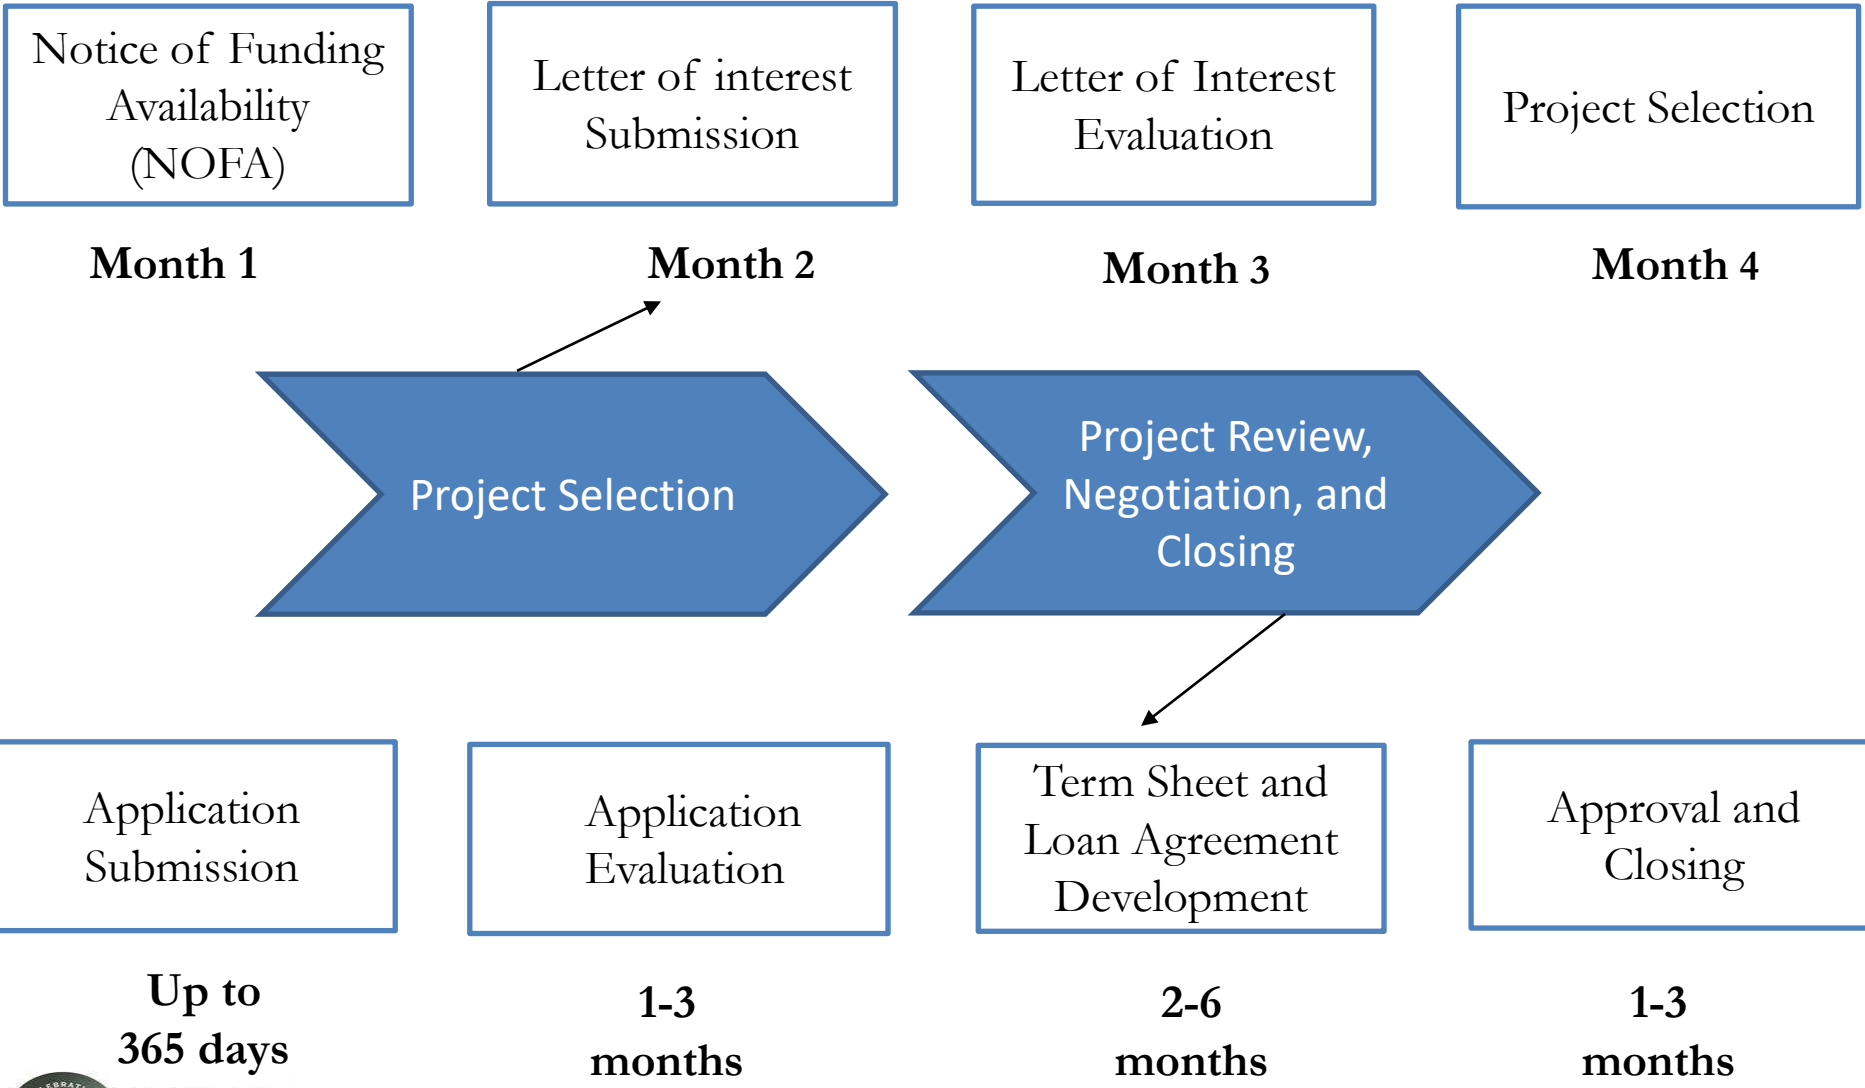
Notice of Funding Availability (NOFA)

Month 1

Letter of interest Submission

Month 2

Letter of Interest Evaluation

Month 3

Project Selection

Month 4

Project Selection

Project Review, Negotiation, and Closing

Application Submission

Up to 365 days

Application Evaluation

1-3 months

Term Sheet and Loan Agreement Development

2-6 months

Approval and Closing

1-3 months